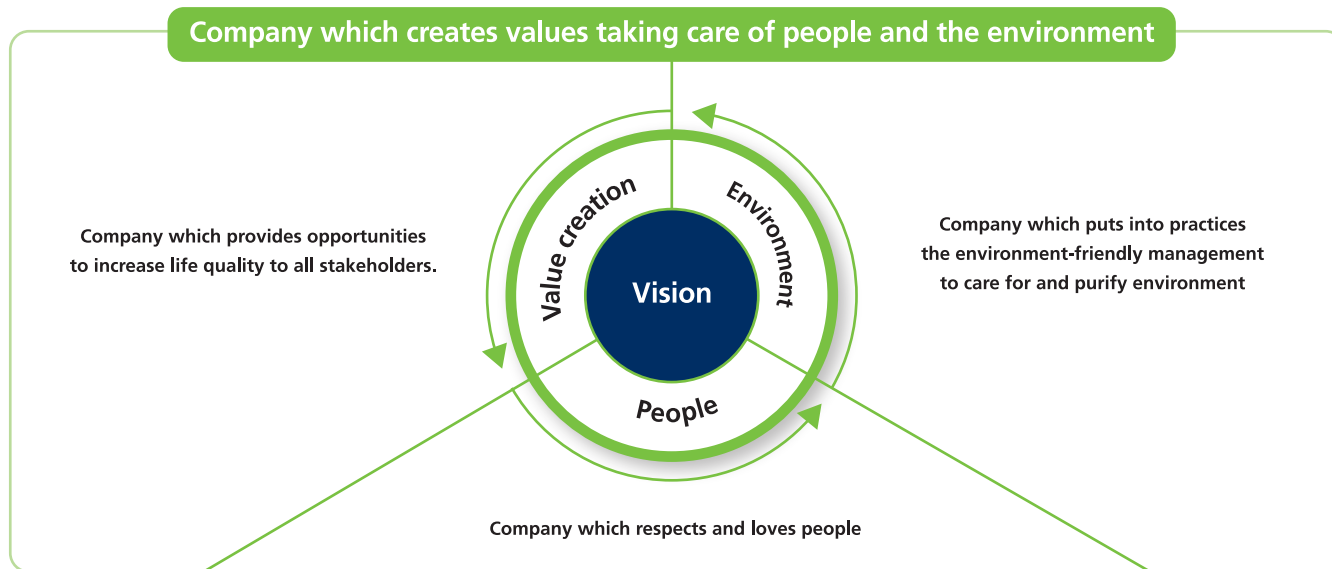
Company which creates values taking care of people and the environment

Company which provides opportunities to increase life quality to all stakeholders.

Value creation

Environment

Vision

People

Company which puts into practices the environment-friendly management to care for and purify environment

Company which respects and loves people